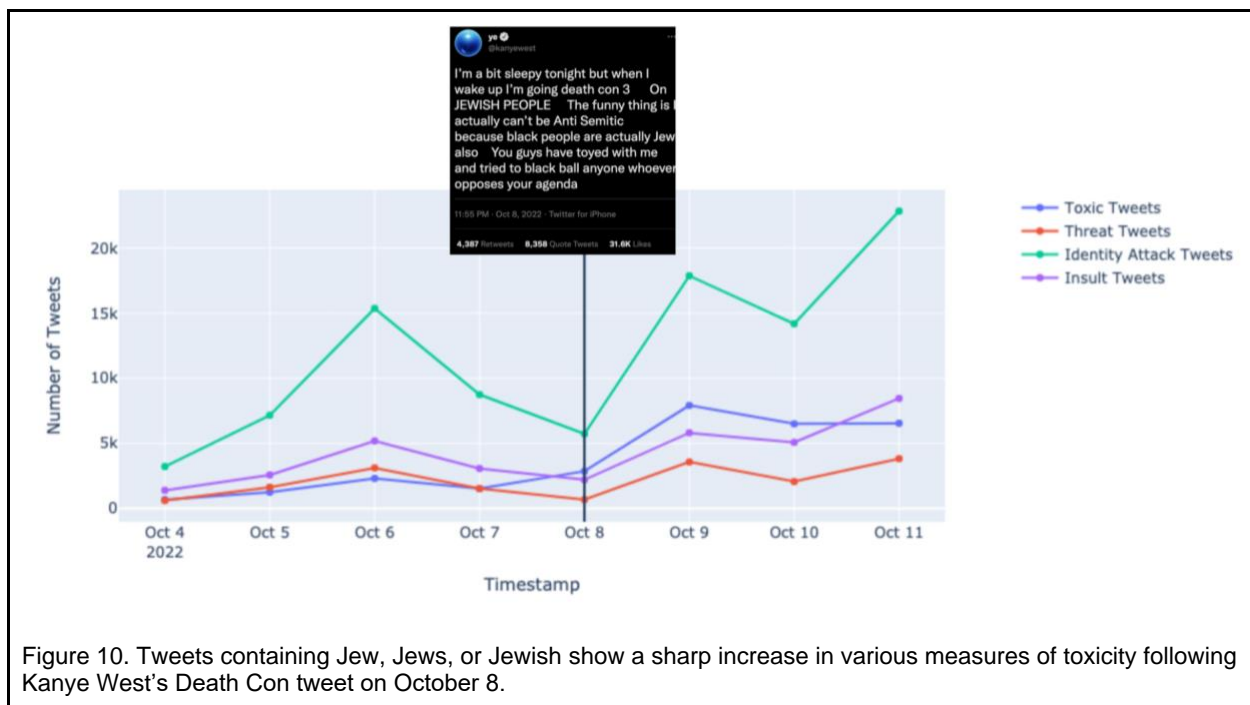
ye
@kanyewest

I'm a bit sleepy tonight but when I wake up I'm going death con 3 On JEWISH PEOPLE The funny thing is I actually can't be Anti Semitic because black people are actually Jew also You guys have toyed with me and tried to black ball anyone whoever opposes your agenda

11:55 PM · Oct 8, 2022 · Twitter for iPhone

4,387 Retweets 8,358 Quote Tweets 31.6K Likes

Toxic Tweets
Threat Tweets
Identity Attack Tweets
Insult Tweets

Number of Tweets

20k
15k
10k
5k
0

Oct 4
2022
Oct 5
Oct 6
Oct 7
Oct 8
Oct 9
Oct 10
Oct 11

Timestamp

Figure 10. Tweets containing Jew, Jews, or Jewish show a sharp increase in various measures of toxicity following Kanye West's Death Con tweet on October 8.